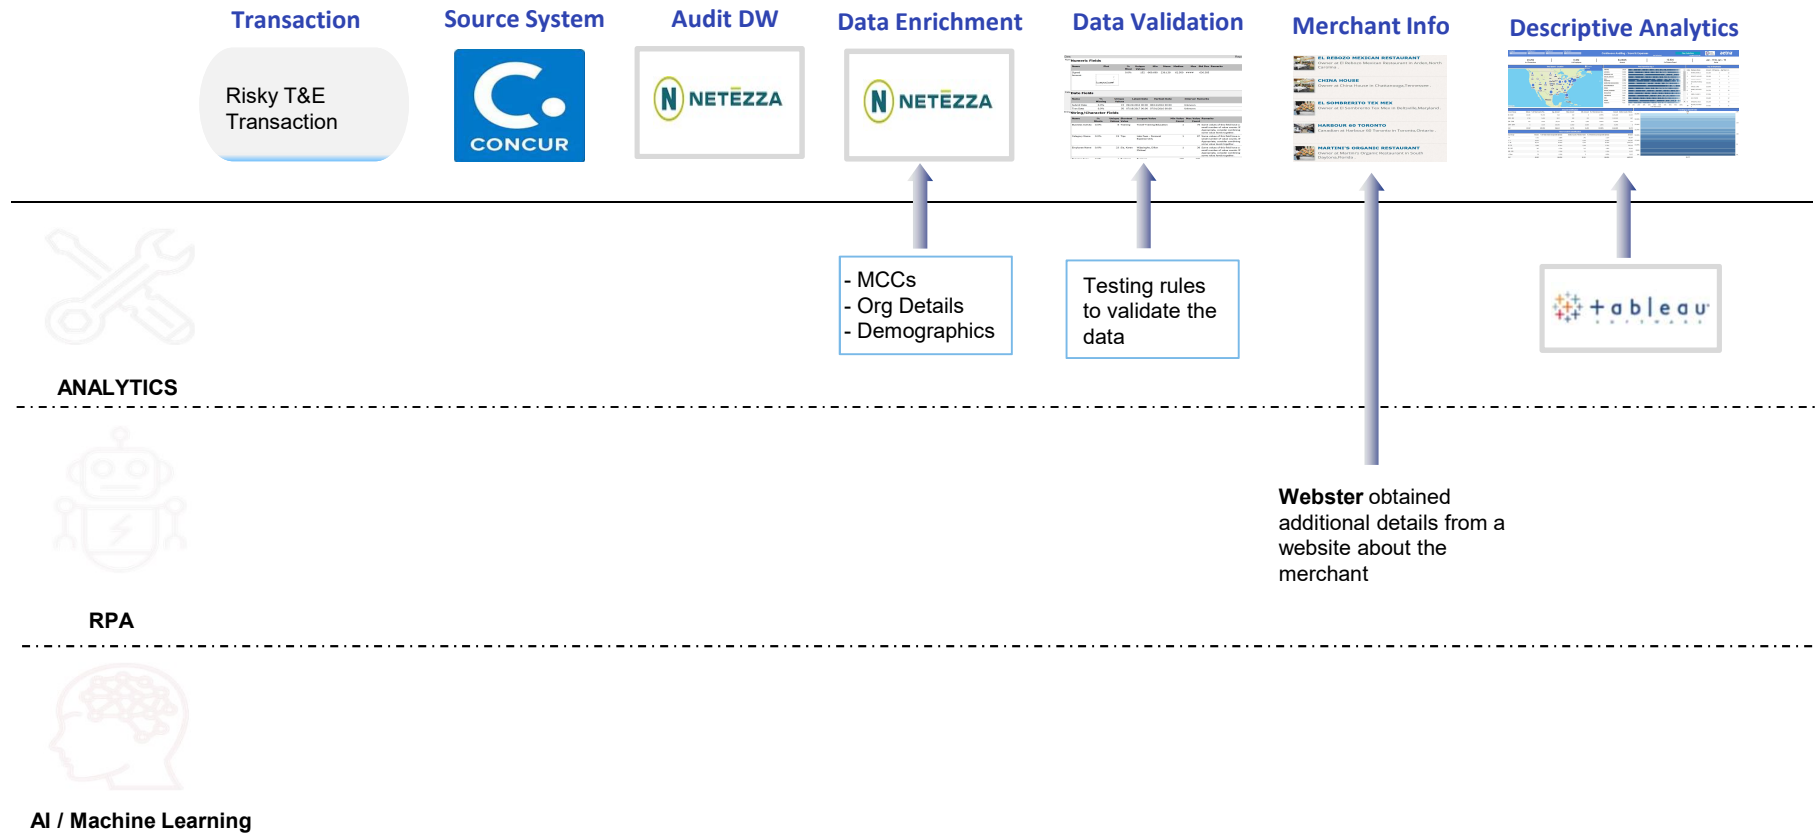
Transaction

Risky T&E Transaction

Source System

CONCUR

Audit DW

NETEZZA

Data Enrichment

NETEZZA

Data Validation

Merchant Info

EL REBOZO MEXICAN RESTAURANT

CHINA HOUSE

EL SOMBRERITO TEX MEX

HARBOUR 60 TORONTO

MARTIN'S ORGANIC RESTAURANT

Descriptive Analytics

- MCCs
- Org Details
- Demographics

Testing rules to validate the data

tableau

ANALYTICS

Webster obtained additional details from a website about the merchant

RPA

AI / Machine Learning